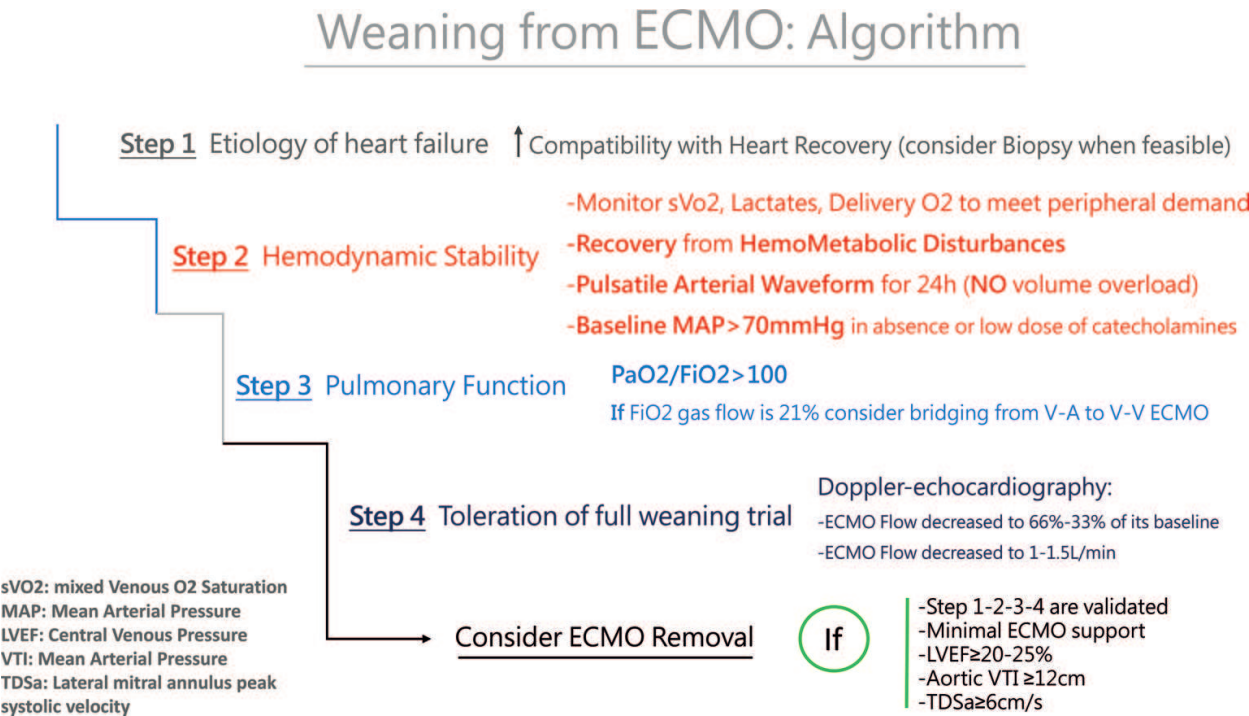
Weaning from ECMO: Algorithm

Step 1 Etiology of heart failure ↑Compatibility with Heart Recovery (consider Biopsy when feasible)

Step 2 Hemodynamic Stability

-Monitor sVo2, Lactates, Delivery O2 to meet peripheral demand
-Recovery from HemoMetabolic Disturbances
-Pulsatile Arterial Waveform for 24h (NO volume overload)
-Baseline MAP>70mmHg in absence or low dose of catecholamines

Step 3 Pulmonary Function

PaO2/FiO2>100
If FiO2 gas flow is 21% consider bridging from V-A to V-V ECMO

Step 4 Toleration of full weaning trial

Doppler-echocardiography:
-ECMO Flow decreased to 66%-33% of its baseline
-ECMO Flow decreased to 1-1.5L/min

sVO2: mixed Venous O2 Saturation
MAP: Mean Arterial Pressure
LVEF: Central Venous Pressure
VTI: Mean Arterial Pressure
TDSa: Lateral mitral annulus peak systolic velocity

Consider ECMO Removal

If

-Step 1-2-3-4 are validated
-Minimal ECMO support
-LVEF≥20-25%
-Aortic VTI ≥12cm
-TDSa≥6cm/s